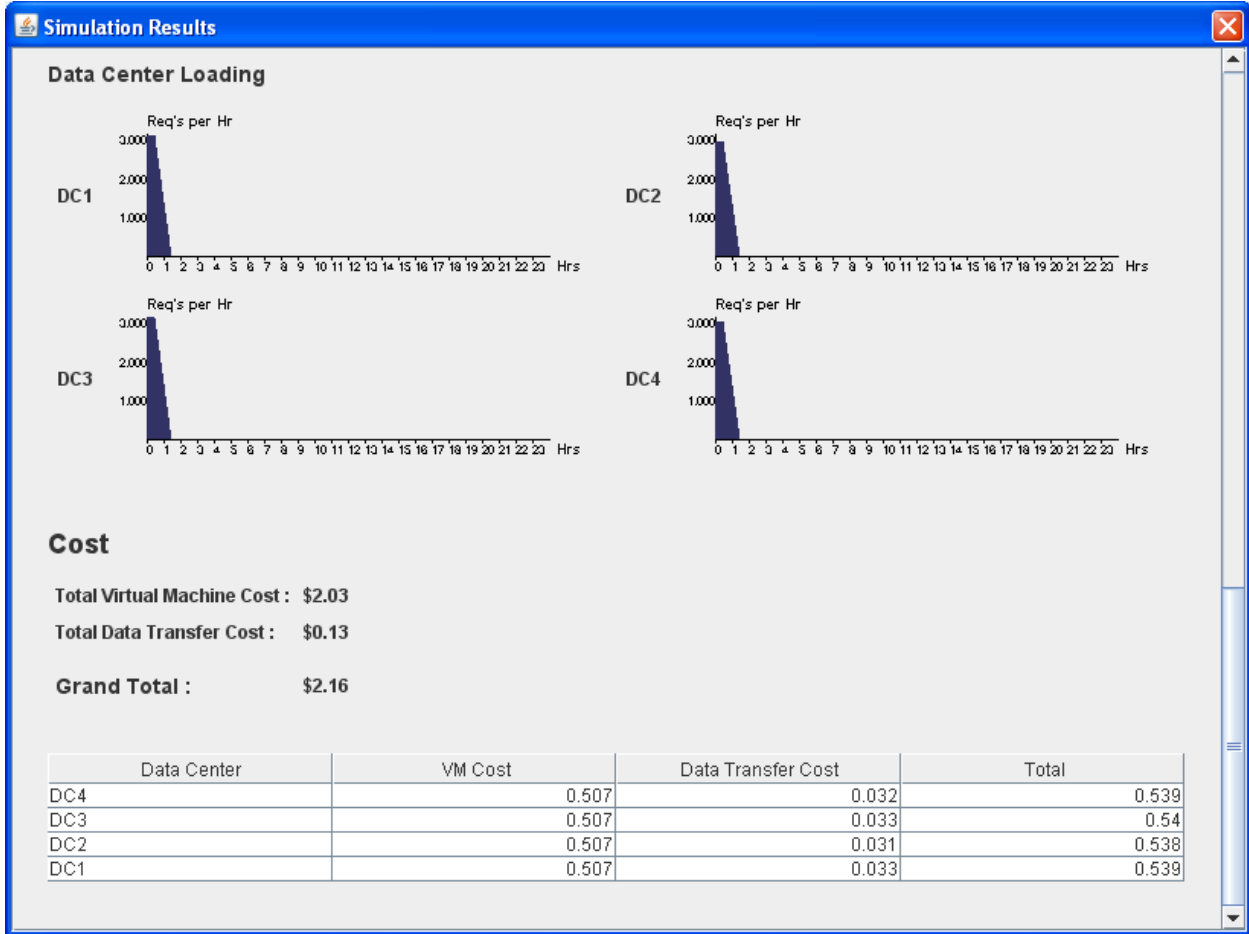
Simulation Results

Data Center Loading

DC1
Req's per Hr
3,000
2,000
1,000
0 1 2 3 4 5 6 7 8 9 10 11 12 13 14 15 16 17 18 19 20 21 22 23 Hrs

DC2
Req's per Hr
3,000
2,000
1,000
0 1 2 3 4 5 6 7 8 9 10 11 12 13 14 15 16 17 18 19 20 21 22 23 Hrs

DC3
Req's per Hr
3,000
2,000
1,000
0 1 2 3 4 5 6 7 8 9 10 11 12 13 14 15 16 17 18 19 20 21 22 23 Hrs

DC4
Req's per Hr
3,000
2,000
1,000
0 1 2 3 4 5 6 7 8 9 10 11 12 13 14 15 16 17 18 19 20 21 22 23 Hrs

Cost

Total Virtual Machine Cost : $2.03

Total Data Transfer Cost : $0.13

Grand Total : $2.16

| Data Center | VM Cost | Data Transfer Cost | Total |
|---|---|---|---|
| DC4 | 0.507 | 0.032 | 0.539 |
| DC3 | 0.507 | 0.033 | 0.54 |
| DC2 | 0.507 | 0.031 | 0.538 |
| DC1 | 0.507 | 0.033 | 0.539 |